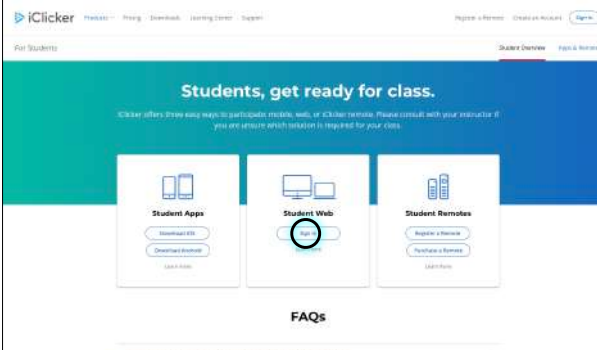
iClicker Products Pricing Downloads Learning Center Support

Register a Remote Create an Account Sign In

For Students

Student Overview Apps & Remotes

Students, get ready for class.

iClicker offers three easy ways to participate: mobile, web, or iClicker remote. Please consult with your instructor if you are unsure which solution is required for your class.

Student Apps

Download iOS

Download Android

Learn more

Student Web

Sign In

Student Remotes

Register a Remote

Purchase a Remote

Learn more

FAQs